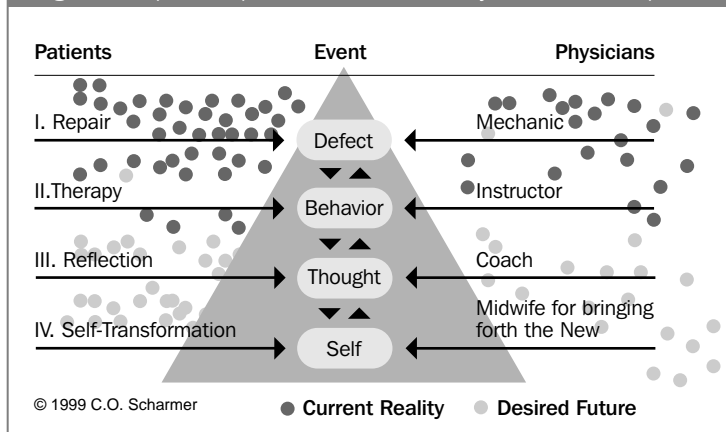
Patients

Event

Physicians

I. Repair

Defect

Mechanic

II.Therapy

Behavior

Instructor

III. Reflection

Thought

Coach

IV. Self-Transformation

Self

Midwife for bringing forth the New

© 1999 C.O. Scharmer

Current Reality

Desired Future